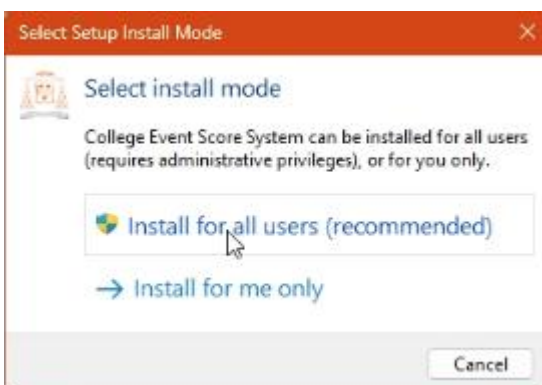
Select Setup Install Mode

Select install mode

College Event Score System can be installed for all users (requires administrative privileges), or for you only.

Install for all users (recommended)

→ Install for me only

Cancel